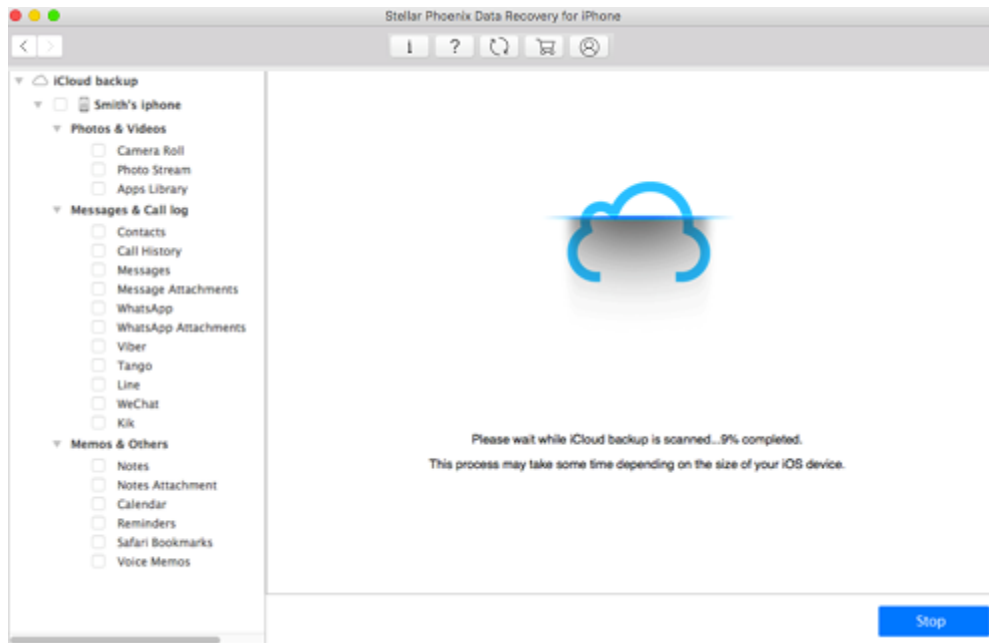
Stellar Phoenix Data Recovery for iPhone

i ?

iCloud backup
Smith's iphone
Photos & Videos
Camera Roll
Photo Stream
Apps Library
Messages & Call log
Contacts
Call History
Messages
Message Attachments
WhatsApp
WhatsApp Attachments
Viber
Tango
Line
WeChat
Kik
Memos & Others
Notes
Notes Attachment
Calendar
Reminders
Safari Bookmarks
Voice Memos

Please wait while iCloud backup is scanned...9% completed.

This process may take some time depending on the size of your iOS device.

Stop